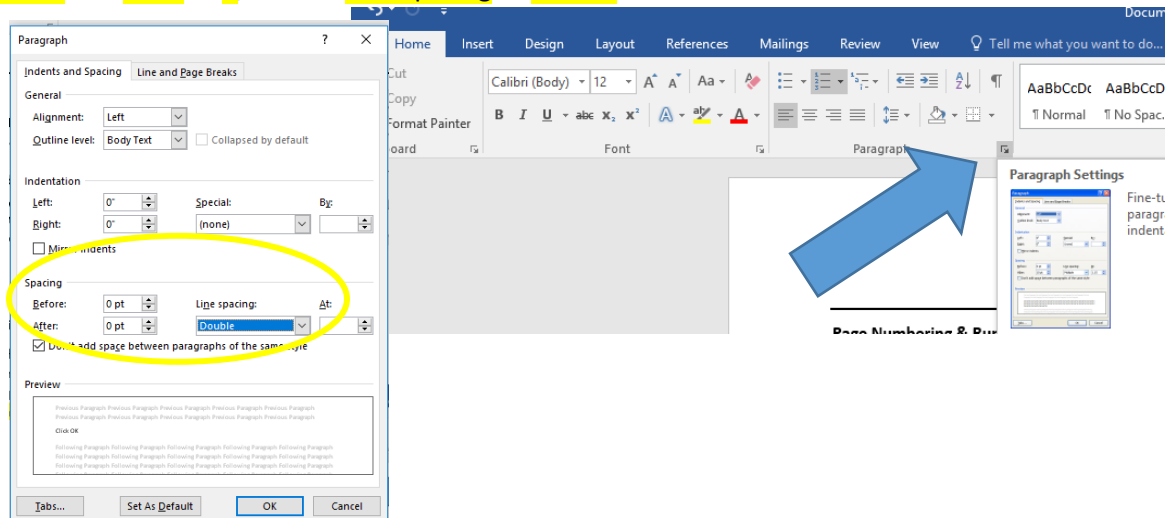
Paragraph

?

Indents and Spacing

Line and Page Breaks

General

Alignment: Left

Outline level: Body Text

Collapsed by default

Indentation

Left: 0"

Right: 0"

Special:

By:

(none)

Mirror indents

Spacing

Before: 0 pt

After: 0 pt

Line spacing:

At:

Double

Don't add space between paragraphs of the same style

Preview

Previous Paragraph Previous Paragraph Previous Paragraph Previous Paragraph Previous Paragraph Previous Paragraph Previous Paragraph Previous Paragraph

Click OK

Following Paragraph Following Paragraph Following Paragraph Following Paragraph Following Paragraph Following Paragraph Following Paragraph Following Paragraph Following Paragraph Following Paragraph Following Paragraph Following Paragraph Following Paragraph Following Paragraph Following Paragraph Following Paragraph

Tabs...

Set As Default

OK

Cancel

Docum

Home Insert Design Layout References Mailings Review View Tell me what you want to do...

Cut

Copy

Format Painter

oard

Calibri (Body) 12

Font

Paragraph

AaBbCcDc AaBbCcD

¶ Normal ¶ No Spac...

Paragraph Settings

Fine-tu paragr indent

Page Numbering & Ru